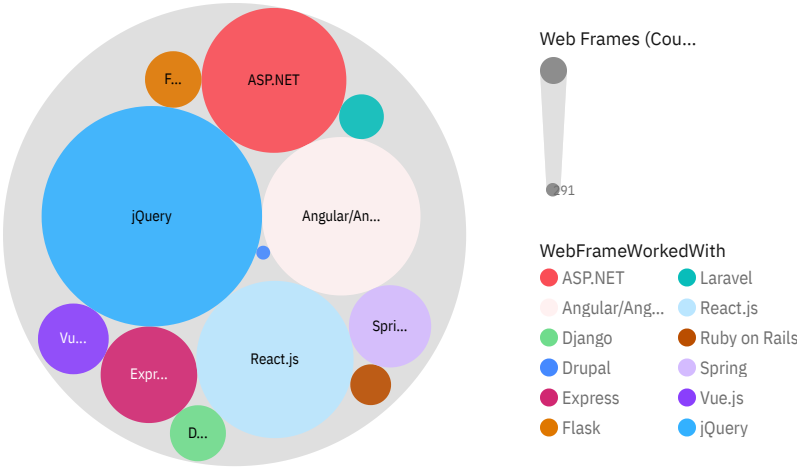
F...
ASP.NET
jQuery
Angular/An...
Vu...
Expr...
React.js
Spri...
D...

Web Frames (Cou...
291

WebFrameWorkedWith
ASP.NET
Laravel
Angular/Ang...
React.js
Django
Ruby on Rails
Drupal
Spring
Express
Vue.js
Flask
jQuery